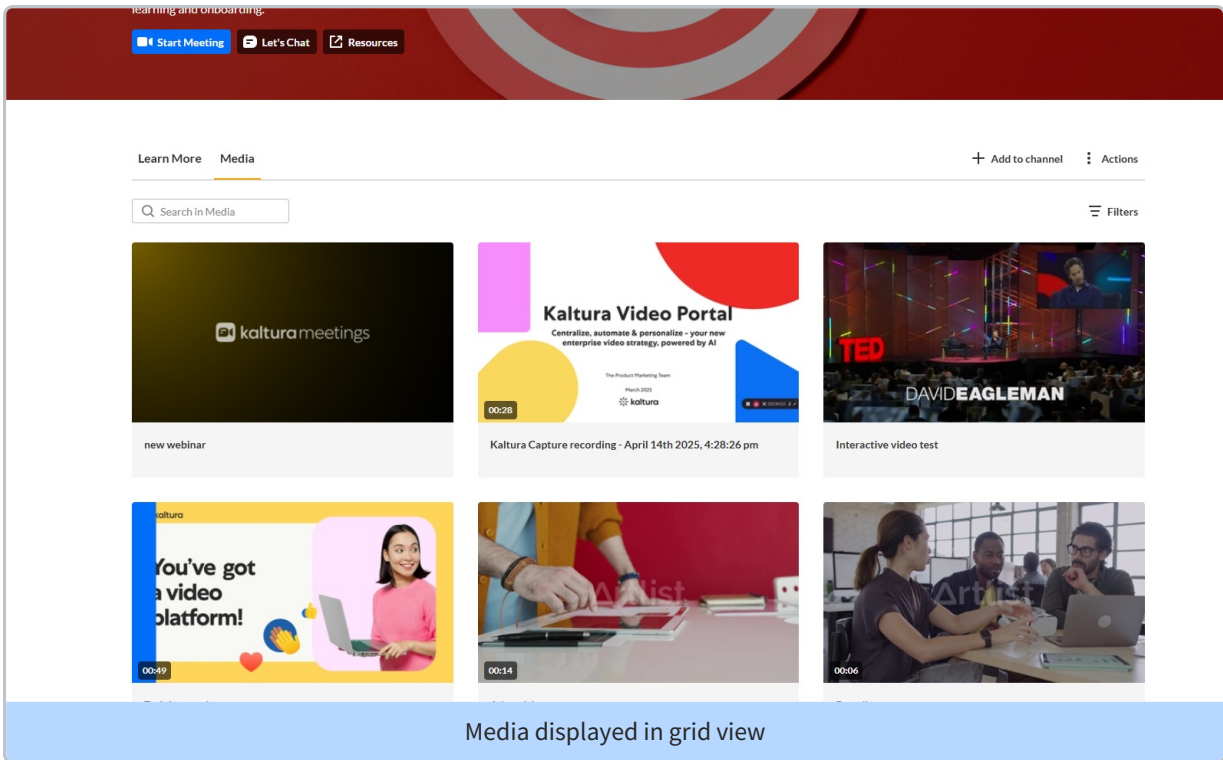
learning and onboarding.

Start Meeting Let's Chat Resources

Learn More Media

Add to channel Actions

Search in Media

Filters

kalturameetings

new webinar

Kaltura Video Portal

Centralize, automate & personalize - your new enterprise video strategy, powered by AI

The Product Marketing Team

March 2025

kaltura

00:28

Kaltura Capture recording - April 14th 2025, 4:28:26 pm

TED

DAVIDEAGLEMAN

Interactive video test

kaltura

You've got a video platform!

00:49

Artlist

00:14

Artlist

00:06

Media displayed in grid view